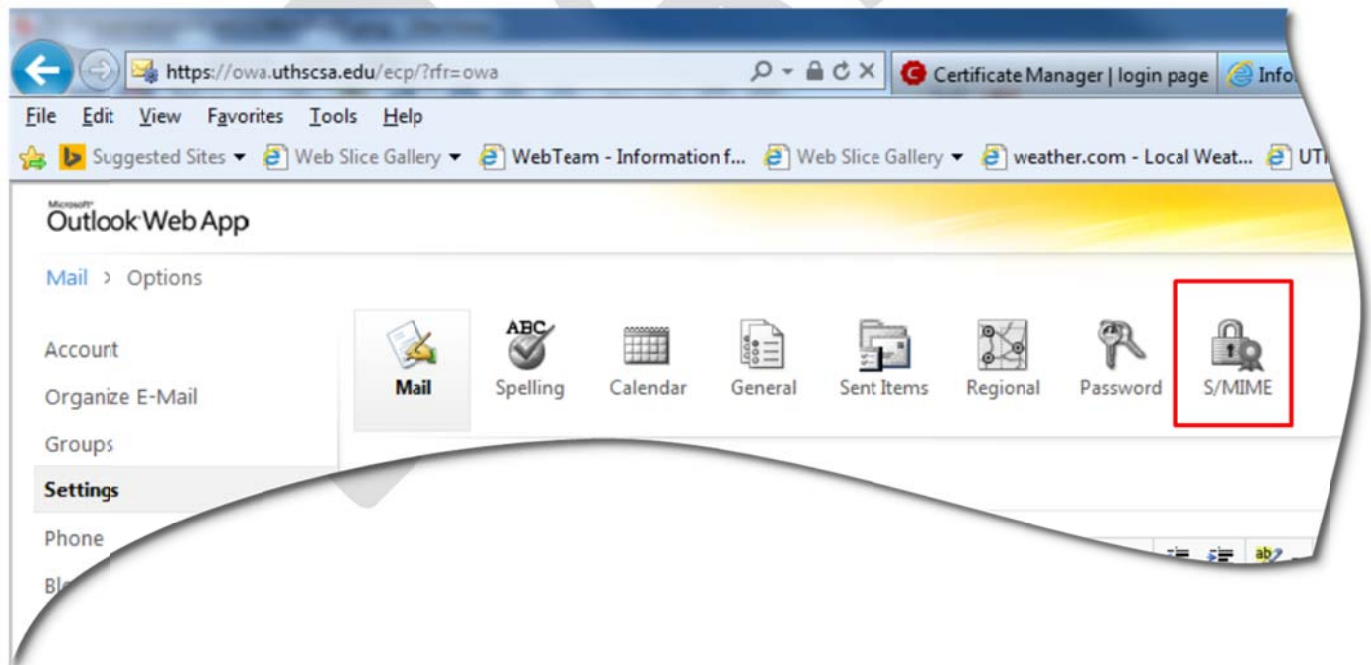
https://owa.uthscsa.edu/ecp/?rfr=owa

Certificate Manager | login page

Info

File Edit View Favorites Tools Help

Suggested Sites ▾ Web Slice Gallery ▾ WebTeam - Information f... Web Slice Gallery ▾ weather.com - Local Weat... UT

Microsoft Outlook Web App

Mail › Options

Account

Organize E-Mail

Groups

Settings

Phone

Bl

ABC

Mail Spelling Calendar General Sent Items Regional Password S/MIME